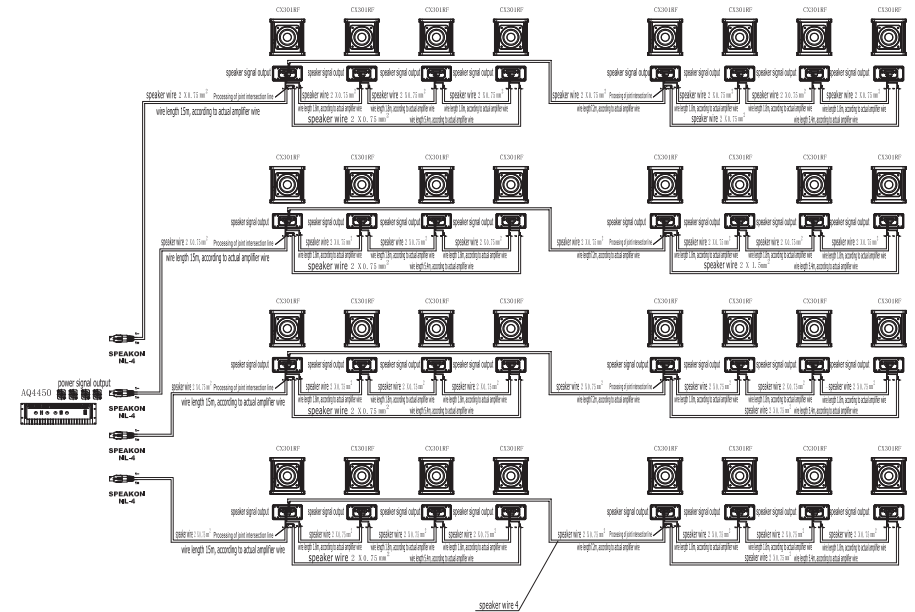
CX301RF CX301RF CX301RF CX301RF CX301RF CX301RF CX301RF CX301RF

speaker signal output speaker signal output speaker signal output speaker signal output speaker signal output speaker signal output speaker signal output speaker signal output

speaker wire $2 \times 0.75mm^2$ Processing of joint intersection lines
wire length 15m, according to actual amplifier wire
speaker wire $2 \times 0.75mm^2$ speaker wire $2 \times 0.75mm^2$ speaker wire $2 \times 0.75mm^2$
wire length 1.8m, according to actual amplifier wire wire length 1.8m, according to actual amplifier wire wire length 1.8m, according to actual amplifier wire
speaker wire $2 \times 0.75mm^2$
speaker wire $2 \times 0.75mm^2$ Processing of joint intersection line
wire length 12m, according to actual amplifier wire

CX301RF CX301RF CX301RF CX301RF CX301RF CX301RF CX301RF CX301RF

speaker wire $2 \times 0.75mm^2$ Processing of joint intersection lines
wire length 15m, according to actual amplifier wire
speaker wire $2 \times 0.75mm^2$
speaker wire $2 \times 1.5mm^2$

CX301RF CX301RF CX301RF CX301RF CX301RF CX301RF CX301RF CX301RF

SPEAKON NL-4
AQ4450 power signal output
SPEAKON NL-4
SPEAKON NL-4

speaker wire $2 \times 0.75mm^2$ Processing of joint intersection lines
wire length 15m, according to actual amplifier wire
speaker wire $2 \times 0.75mm^2$

CX301RF CX301RF CX301RF CX301RF CX301RF CX301RF CX301RF CX301RF

SPEAKON NL-4

speaker wire $2 \times 0.75mm^2$ Processing of joint intersection lines
wire length 15m, according to actual amplifier wire
speaker wire $2 \times 0.75mm^2$
speaker wire 4